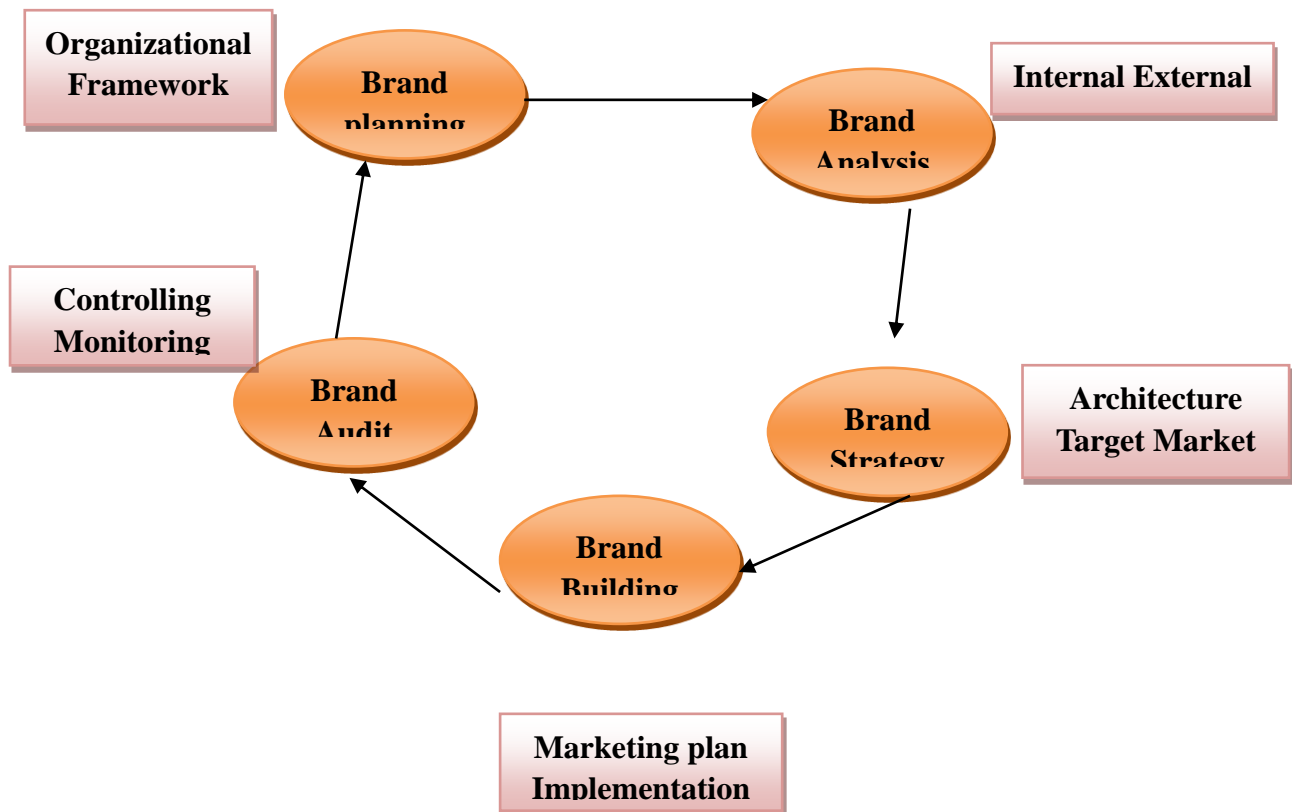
Organizational Framework

Brand planning

Brand Analysis

Internal External

Controlling Monitoring

Brand Audit

Brand Strategy

Architecture Target Market

Brand Building

Marketing plan Implementation